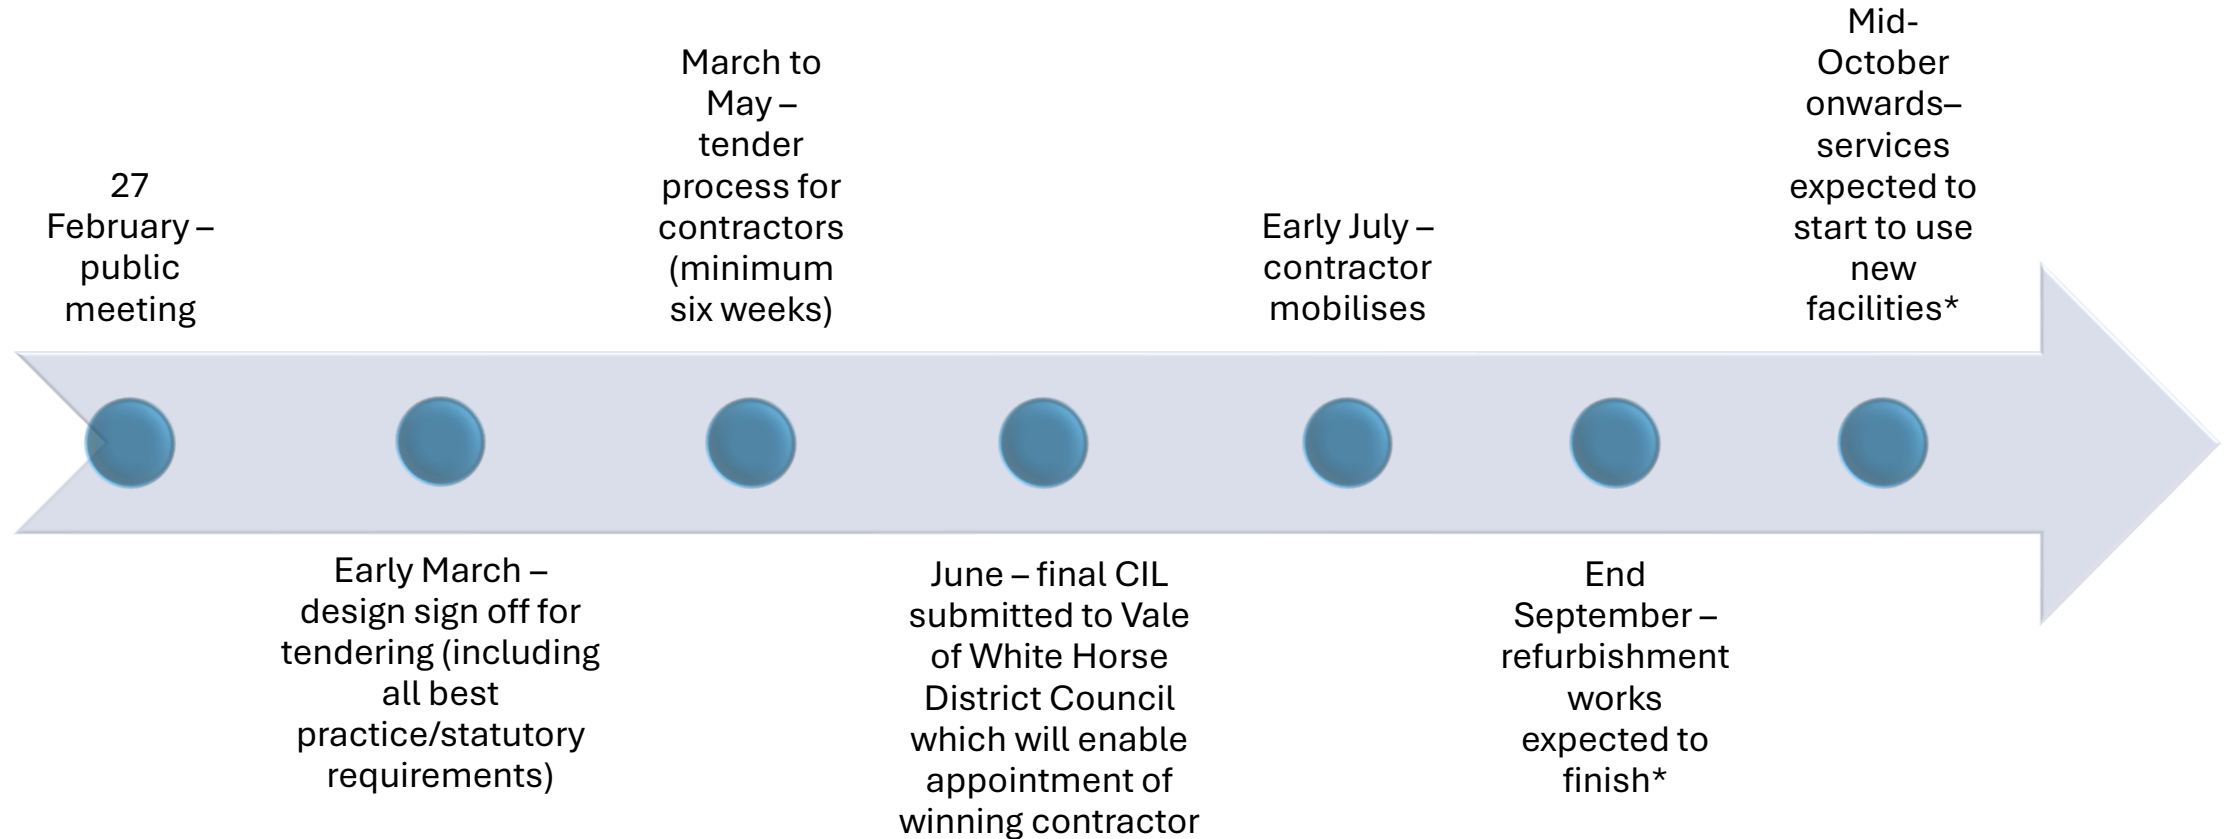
27 February – public meeting

Early March – design sign off for tendering (including all best practice/statutory requirements)

March to May – tender process for contractors (minimum six weeks)

June – final CIL submitted to Vale of White Horse District Council which will enable appointment of winning contractor

Early July – contractor mobilises

End September – refurbishment works expected to finish*

Mid-October onwards– services expected to start to use new facilities*